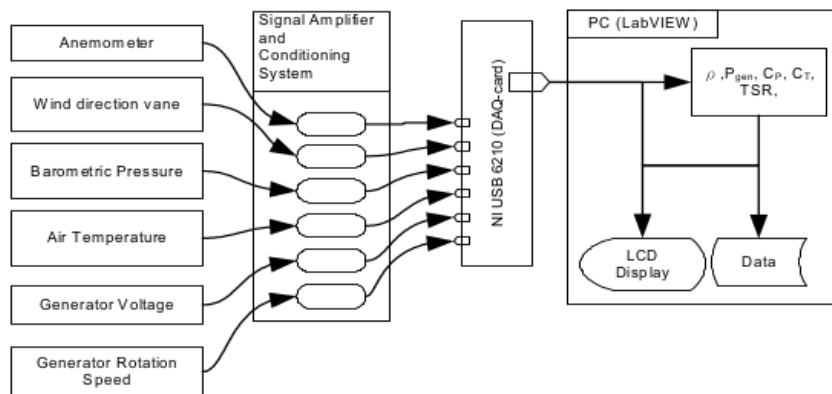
Anemometer

Wind direction vane

Barometric Pressure

Air Temperature

Generator Voltage

Generator Rotation Speed

Signal Amplifier and Conditioning System

NI USB 6210 (DAQ-card)

PC (LabVIEW)

$\rho$ ,$P_{gen}$, $C_P$, $C_T$, TSR,

LCD Display

Data